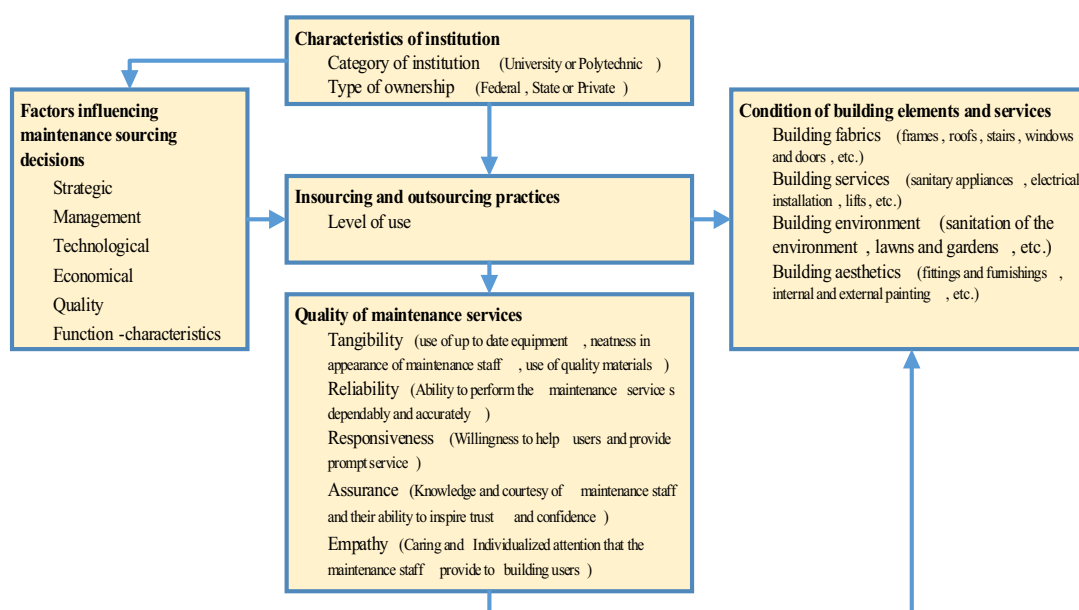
Characteristics of institution
Category of institution (University or Polytechnic )
Type of ownership (Federal , State or Private )

Factors influencing maintenance sourcing decisions
Strategic
Management
Technological
Economical
Quality
Function -characteristics

Insourcing and outsourcing practices
Level of use

Condition of building elements and services
Building fabrics (frames , roofs , stairs , windows and doors , etc.)
Building services (sanitary appliances , electrical installation , lifts , etc.)
Building environment (sanitation of the environment , lawns and gardens , etc.)
Building aesthetics (fittings and furnishings , internal and external painting , etc.)

Quality of maintenance services
Tangibility (use of up to date equipment , neatness in appearance of maintenance staff , use of quality materials )
Reliability (Ability to perform the maintenance service s dependably and accurately )
Responsiveness (Willingness to help users and provide prompt service )
Assurance (Knowledge and courtesy of maintenance staff and their ability to inspire trust and confidence )
Empathy (Caring and Individualized attention that the maintenance staff provide to building users )